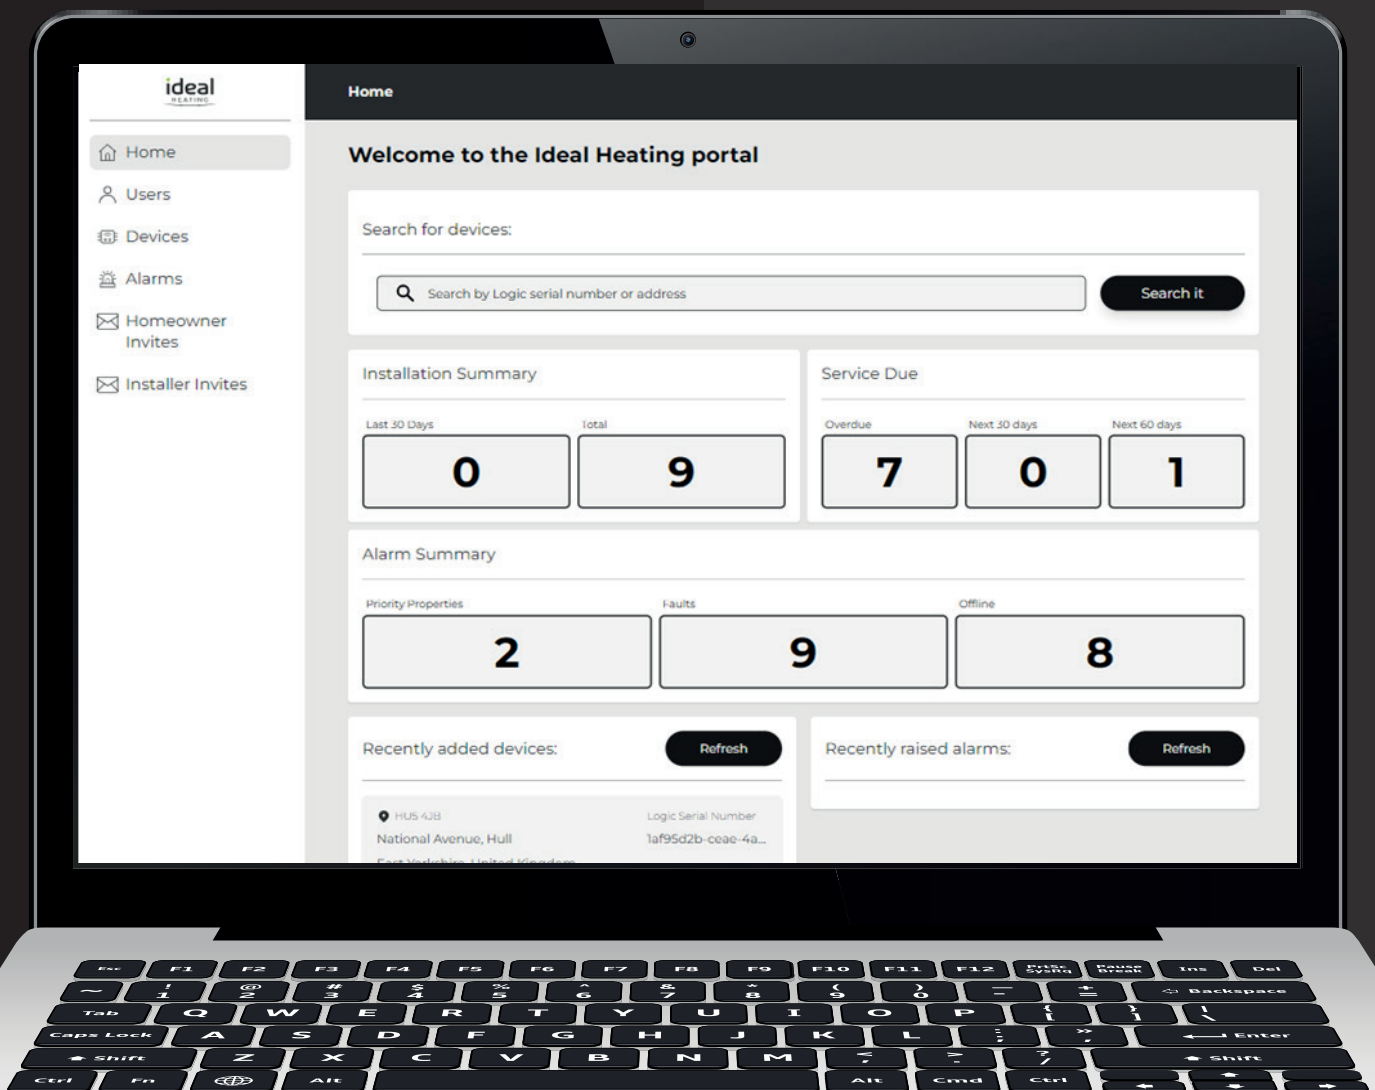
ideal
HEATING

Home
Users
Devices
Alarms
Homeowner Invites
Installer Invites

Home

Welcome to the Ideal Heating portal

Search for devices:

Search by Logic serial number or address

Search it

Installation Summary

Last 30 Days
0
Total
9

Service Due

Overdue
7
Next 30 days
0
Next 60 days
1

Alarm Summary

Priority Properties
2
Faults
9
Offline
8

Recently added devices:

Refresh

HU5 4JB
National Avenue, Hull
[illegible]

Logic Serial Number
1af95d2b-ceae-4a...

Recently raised alarms:

Refresh

Esc F1 F2 F3 F4 F5 F6 F7 F8 F9 F10 F11 F12 PrtSc SysRq Pause Break Ins Del
~ ` ! 1 @ 2 # 3 $ 4 % 5 ^ 6 & 7 * 8 ( 9 ) 0 _ - + = Backspace
Tab Q W E R T Y U I O P { [ } ] | \
Caps Lock A S D F G H J K L : ; " ' Enter
Shift Z X C V B N M < , > . ? / Shift
Ctrl Fn Alt Alt Cmd Ctrl